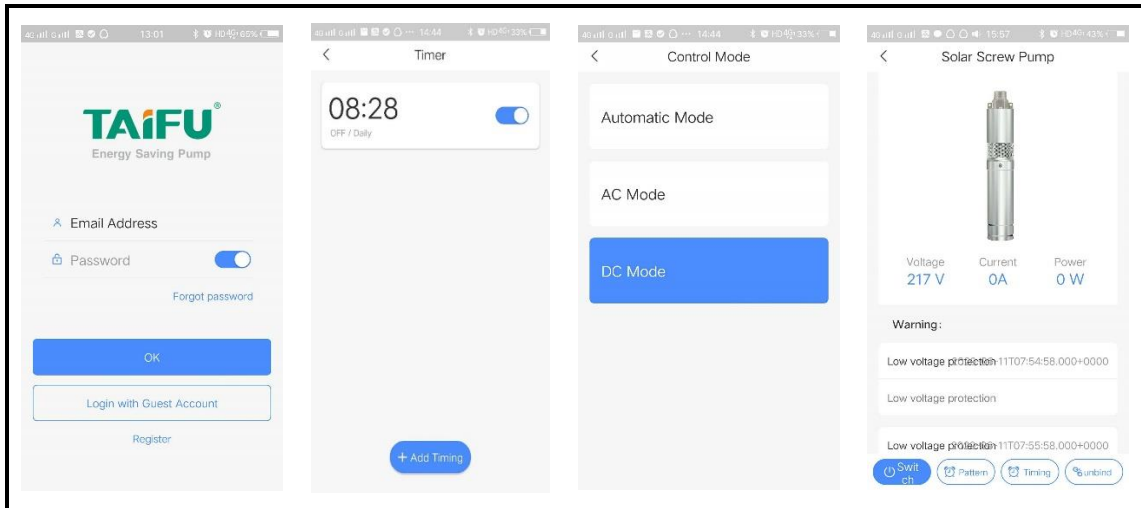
13:01 65%

TAiFU®
Energy Saving Pump

Email Address
Password
Forgot password
OK
Login with Guest Account
Register

14:44 33%
Timer
08:28
OFF / Daily
+ Add Timing

14:44 33%
Control Mode
Automatic Mode
AC Mode
DC Mode

15:57 43%
Solar Screw Pump
Voltage 217 V
Current 0A
Power 0 W
Warning:
Low voltage protection 11T07:54:58.000+0000
Low voltage protection
Low voltage protection 11T07:55:58.000+0000
Switch
Pattern
Timing
unbind